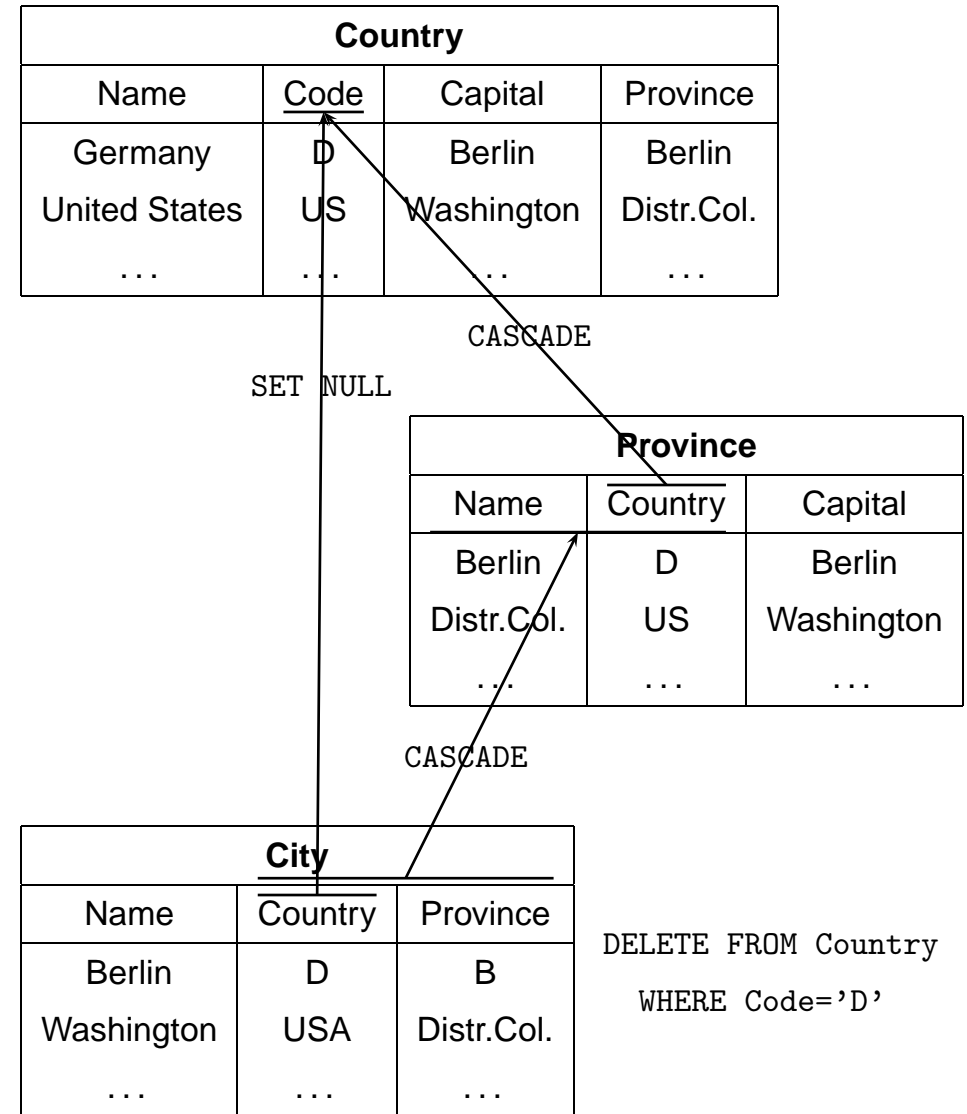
| Country | | | |
|---|---|---|---|
| Name | Code | Capital | Province |
| Germany | D | Berlin | Berlin |
| United States | US | Washington | Distr.Col. |
| ... | ... | ... | ... |

CASCADE

SET NULL

| Province | | |
|---|---|---|
| Name | Country | Capital |
| Berlin | D | Berlin |
| Distr.Col. | US | Washington |
| ... | ... | ... |

CASCADE

| City | | |
|---|---|---|
| Name | Country | Province |
| Berlin | D | B |
| Washington | USA | Distr.Col. |
| ... | ... | ... |

DELETE FROM Country
WHERE Code='D'